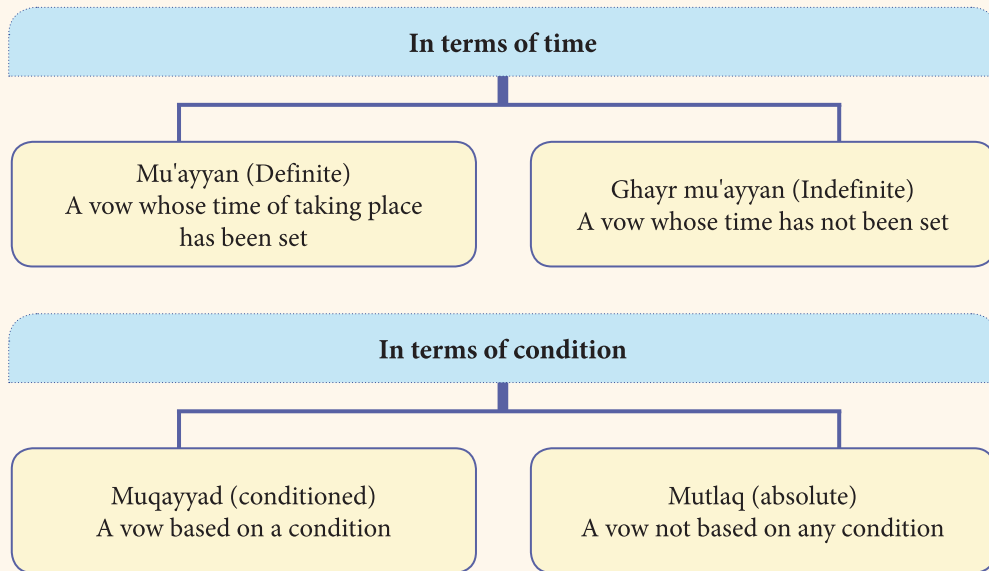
In terms of time

Mu'ayyan (Definite)
A vow whose time of taking place has been set

Ghayr mu'ayyan (Indefinite)
A vow whose time has not been set

In terms of condition

Muqayyad (conditioned)
A vow based on a condition

Mutlaq (absolute)
A vow not based on any condition